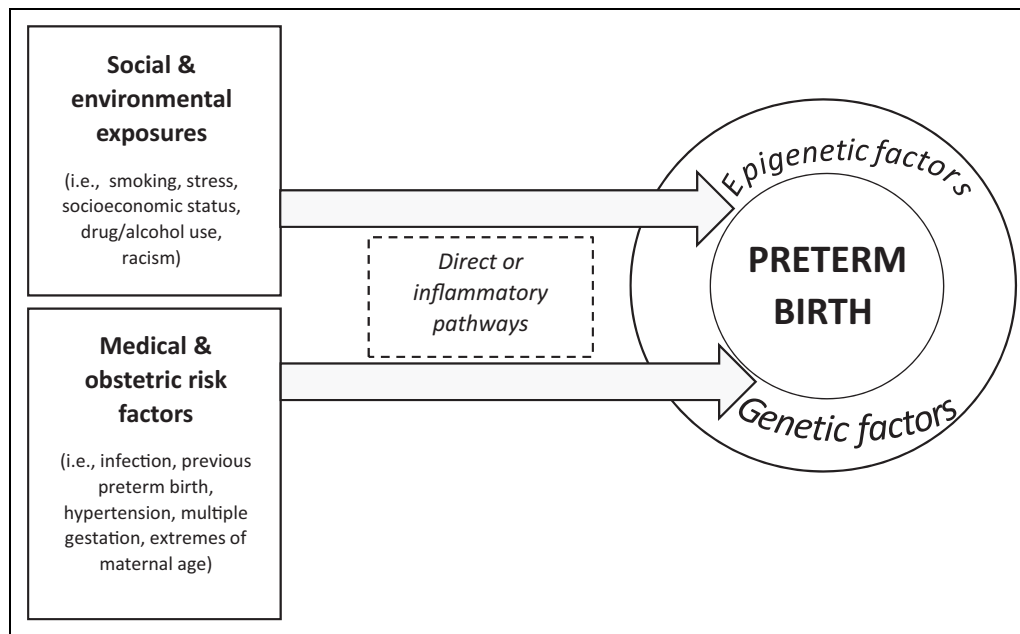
Social & environmental exposures

(i.e., smoking, stress, socioeconomic status, drug/alcohol use, racism)

Direct or inflammatory pathways

Medical & obstetric risk factors

(i.e., infection, previous preterm birth, hypertension, multiple gestation, extremes of maternal age)

Epigenetic factors

PRETERM BIRTH

Genetic factors